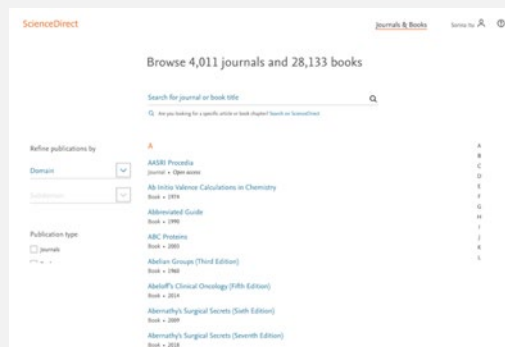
ScienceDirect

Journals & Books

Sonia Yu

Browse 4,011 journals and 28,133 books

Search for journal or book title

Are you looking for a specific article or book chapter? Search on ScienceDirect

Refine publications by

Domain

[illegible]

Publication type

Journals

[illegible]

A

AASRI Procedia
Journal • Open access

Ab Initio Valence Calculations in Chemistry
Book • 1974

Abbreviated Guide
Book • 1990

ABC Proteins
Book • 2003

Abelian Groups (Third Edition)
Book • 1960

Abeloff's Clinical Oncology (Fifth Edition)
Book • 2014

Abernathy's Surgical Secrets (Sixth Edition)
Book • 2009

Abernathy's Surgical Secrets (Seventh Edition)
Book • 2018

A
B
C
D
E
F
G
H
I
J
K
L